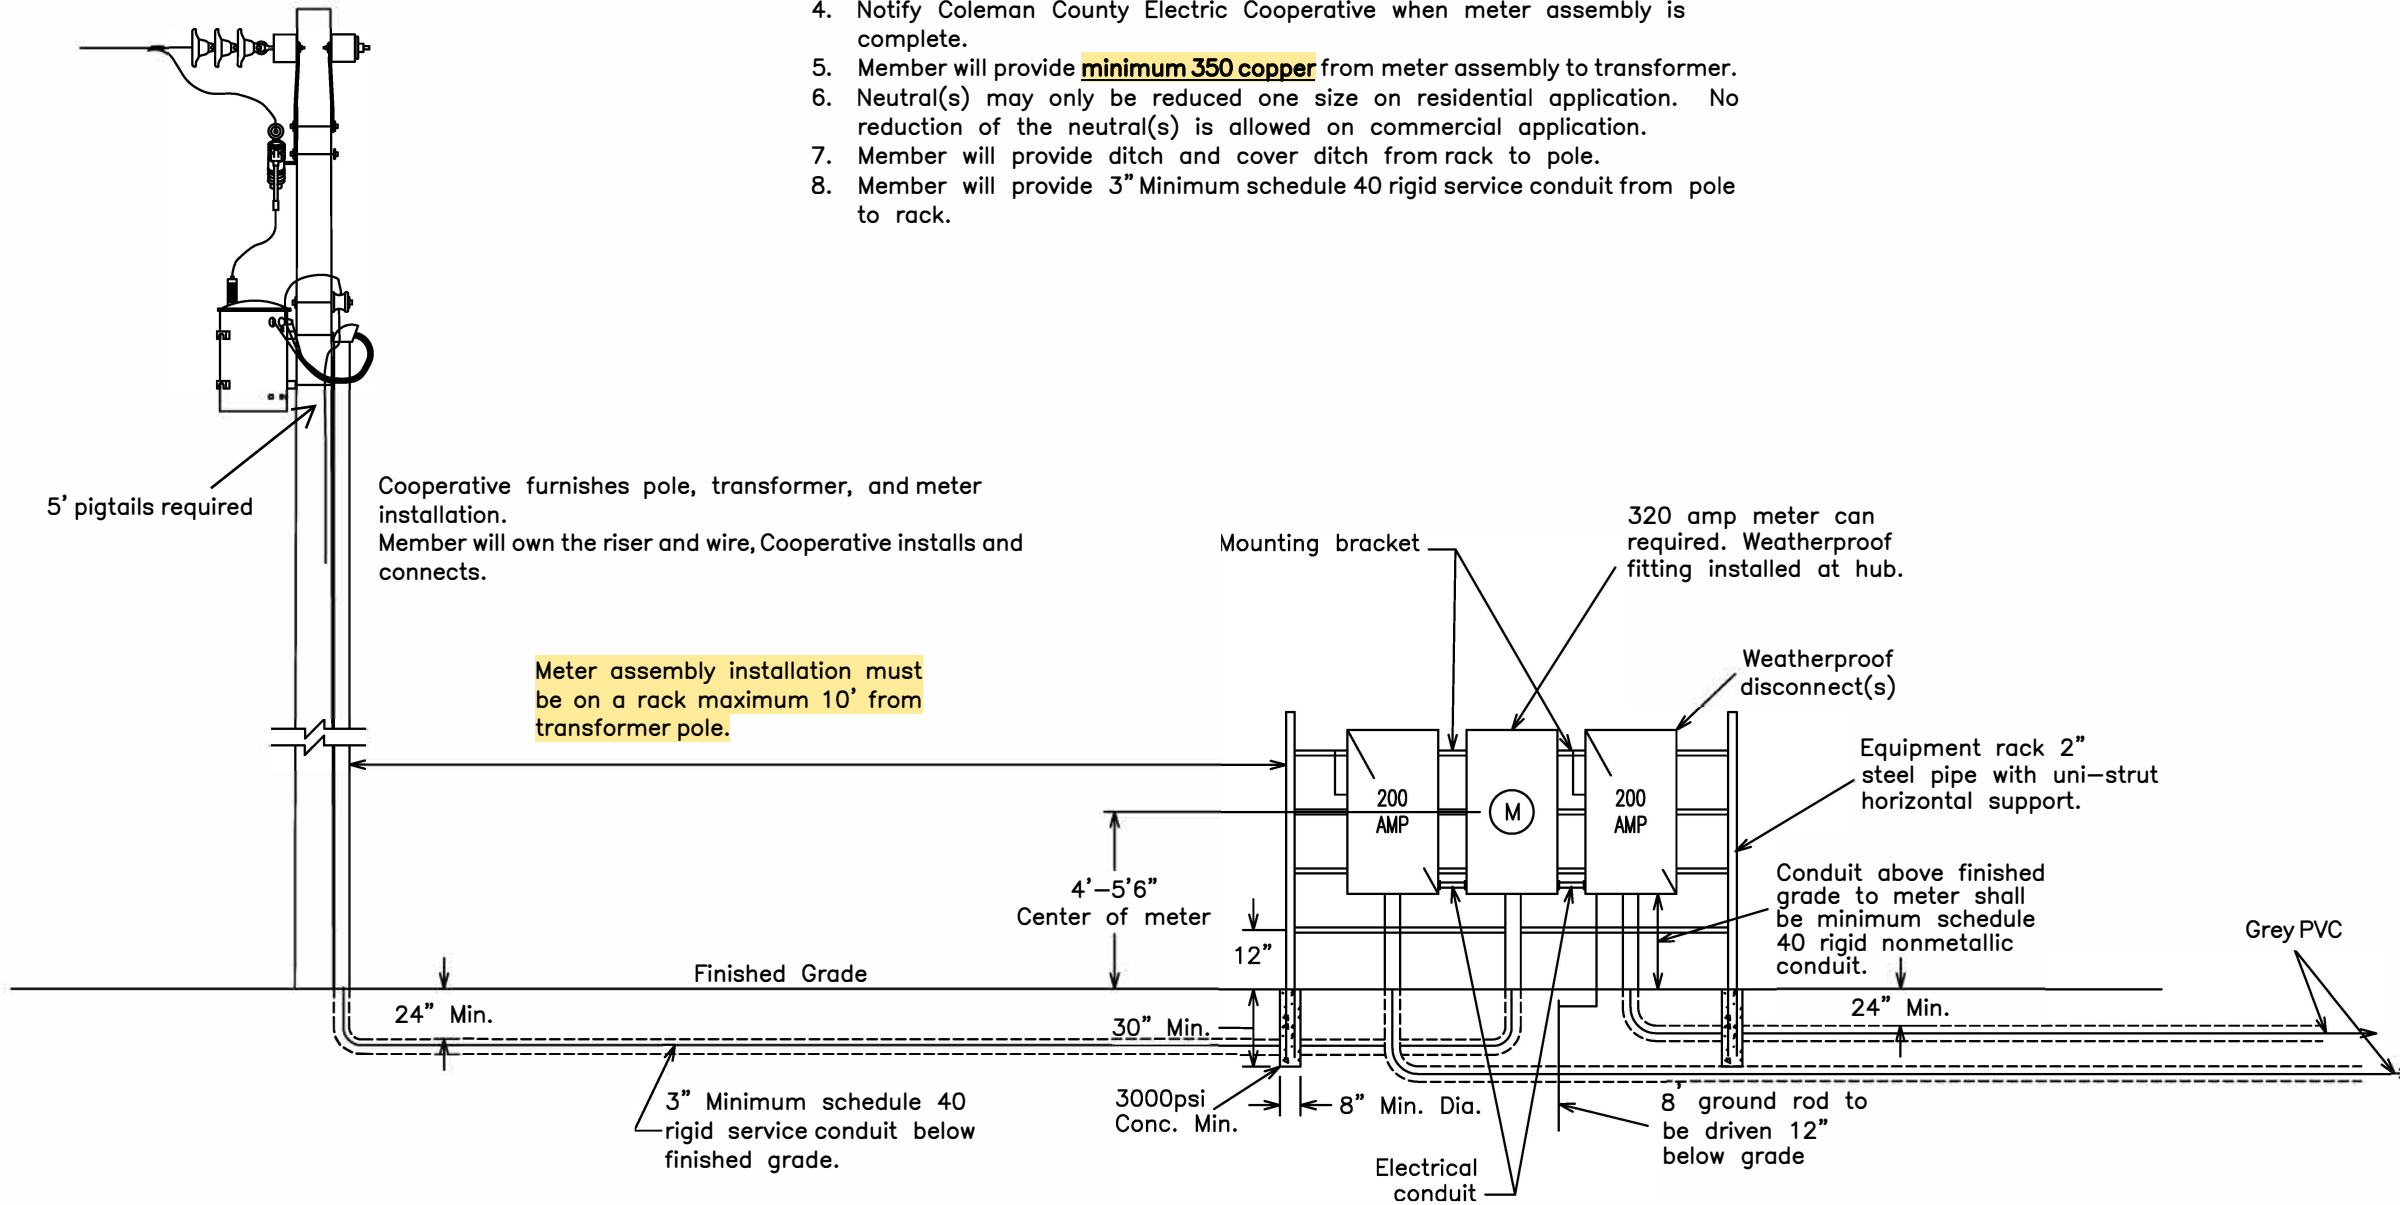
4. Notify Coleman County Electric Cooperative when meter assembly is complete.
5. Member will provide minimum 350 copper from meter assembly to transformer.
6. Neutral(s) may only be reduced one size on residential application. No reduction of the neutral(s) is allowed on commercial application.
7. Member will provide ditch and cover ditch from rack to pole.
8. Member will provide 3" Minimum schedule 40 rigid service conduit from pole to rack.

5' pigtails required

Cooperative furnishes pole, transformer, and meter installation.
Member will own the riser and wire, Cooperative installs and connects.

Mounting bracket

320 amp meter can required. Weatherproof fitting installed at hub.

Meter assembly installation must be on a rack maximum 10' from transformer pole.

Weatherproof disconnect(s)

Equipment rack 2" steel pipe with uni-strut horizontal support.

200 AMP

M

200 AMP

4'-5'6"
Center of meter

12"

Conduit above finished grade to meter shall be minimum schedule 40 rigid nonmetallic conduit.

Grey PVC

Finished Grade

24" Min.

30" Min.

24" Min.

3" Minimum schedule 40 rigid service conduit below finished grade.

3000psi Conc. Min.

8" Min. Dia.

8' ground rod to be driven 12" below grade

Electrical conduit